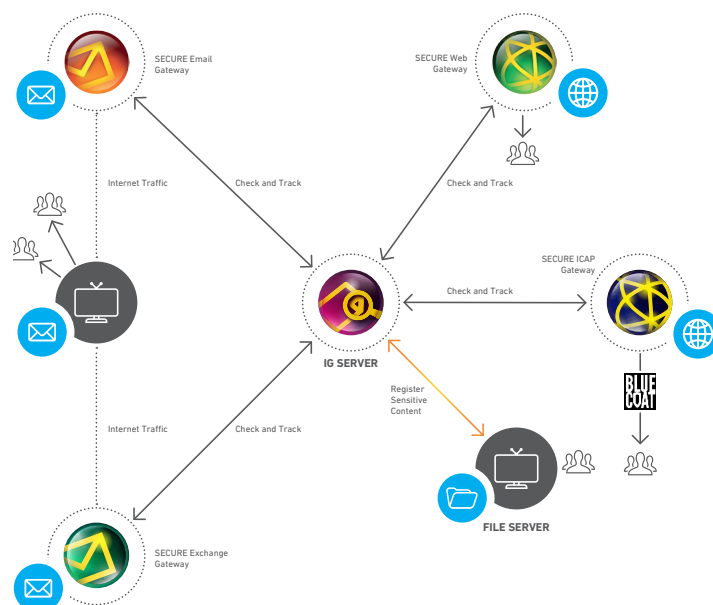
SECURE Email Gateway

SECURE Web Gateway

Internet Traffic

Check and Track

Check and Track

Check and Track

SECURE ICAP Gateway

IG SERVER

Register Sensitive Content

BLUE COAT

Internet Traffic

Check and Track

FILE SERVER

SECURE Exchange Gateway